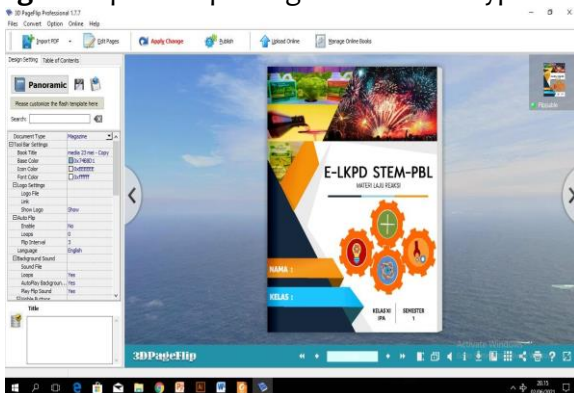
3D PageFlip Professional 1.7.7
Files Convert Option Online Help

Import PDF
Edit Pages
Apply Change
Publish
Upload Online
Manage Online Books

Design Setting Table of Contents

Panoramic

Please customize the flash template here

Search:

| | |
|---|---|
| Document Type | Magazine |
| ⊟Tool Bar Settings | |
| Book Title | media 23 mei - Copy |
| Base Color | 0x74B8C |
| Icon Color | 0xFFFFFF |
| Font Color | 0xFFFFFF |
| ⊟Logo Settings | |
| Logo File | |
| Link | |
| Show Logo | Show |
| ⊟Auto Flip | |
| Enable | No |
| Loops | 0 |
| Flip Interval | 3 |
| Language | English |
| ⊟Background Sound | |
| Sound File | |
| Loops | Yes |
| AutoPlay Backgroun... | Yes |
| Play Flip Sound | Yes |

Title

E-LKPD STEM-PBL
MATERI LAJU REAKSI

NAMA :

KELAS :

KELAS XI IPA
SEMESTER 1

Flippable

Activate Windows

3DPageFlip

20.15
02/06/2021